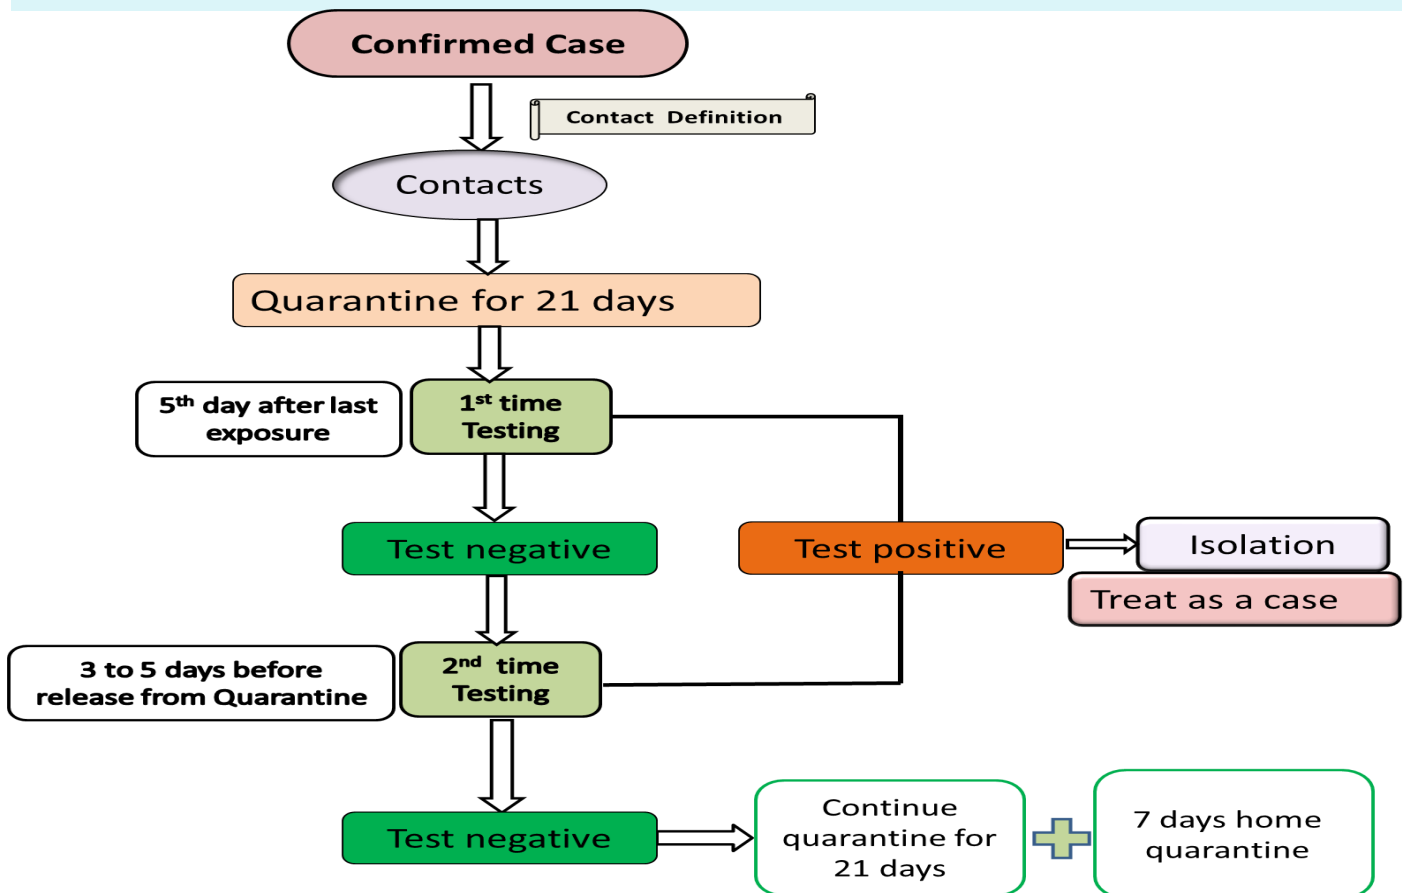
Confirmed Case

Contact Definition

Contacts

Quarantine for 21 days

5$^{th}$ day after last exposure

1$^{st}$ time Testing

Test negative

Test positive

Isolation

Treat as a case

3 to 5 days before release from Quarantine

2$^{nd}$ time Testing

Test negative

Continue quarantine for 21 days

7 days home quarantine